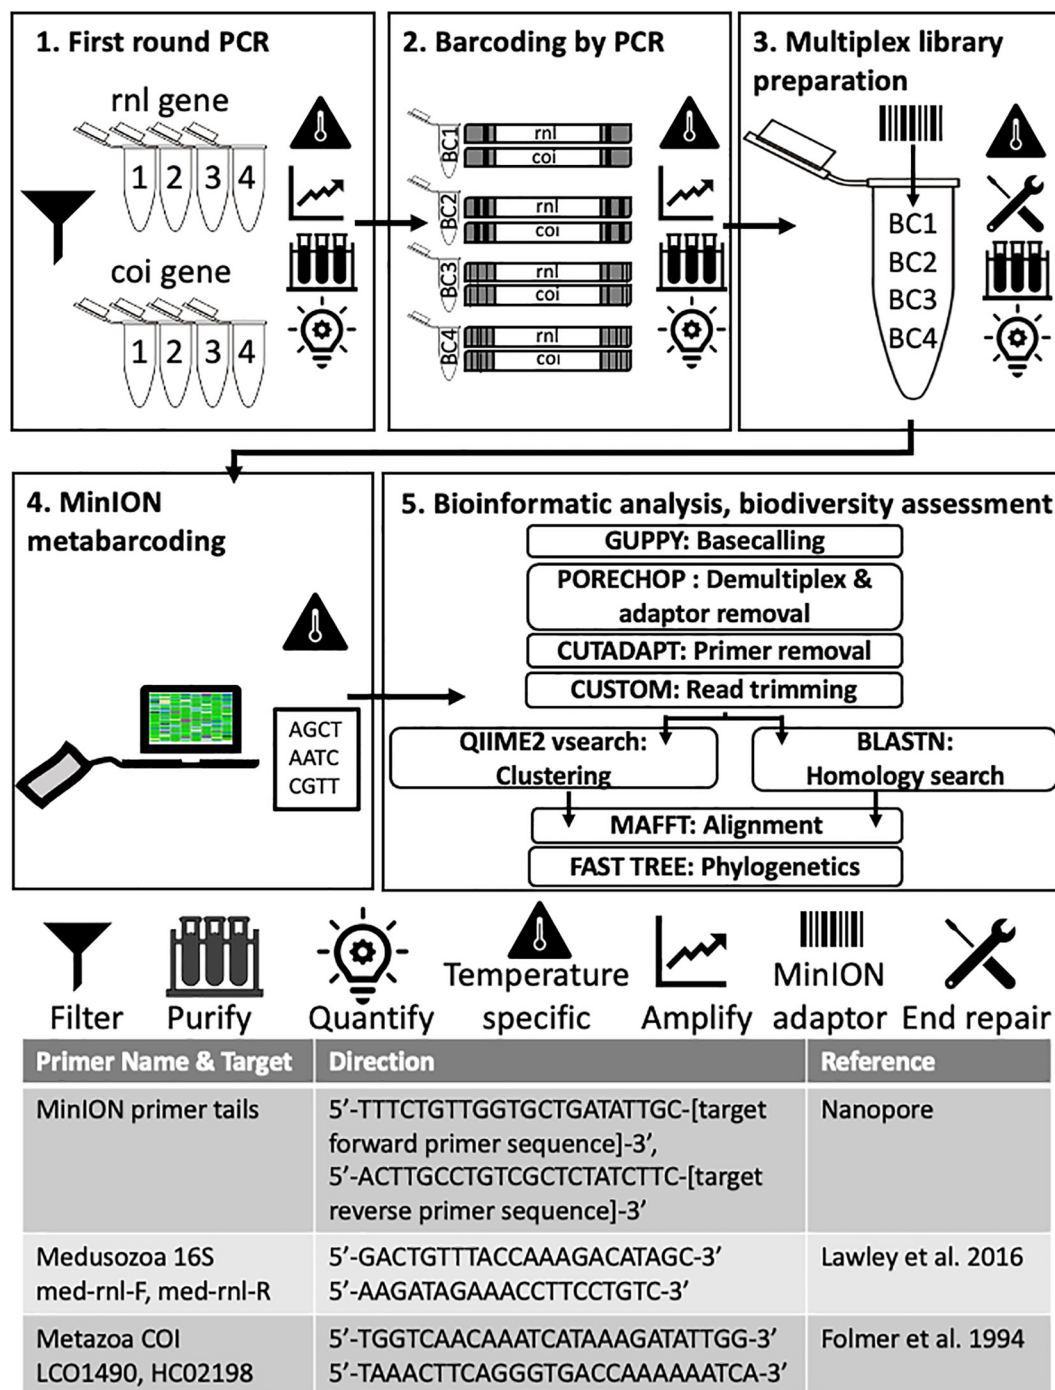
1. First round PCR

rnl gene

1 2 3 4

coi gene

1 2 3 4

2. Barcoding by PCR

BC1 rnl coi

BC2 rnl coi

BC3 rnl coi

BC4 rnl coi

3. Multiplex library preparation

BC1
BC2
BC3
BC4

4. MinION metabarcoding

AGCT
AATC
CGTT

5. Bioinformatic analysis, biodiversity assessment

GUPPY: Basecalling

PORECHOP : Demultiplex & adaptor removal

CUTADAPT: Primer removal

CUSTOM: Read trimming

QIIME2 vsearch: Clustering

BLASTN: Homology search

MAFFT: Alignment

FAST TREE: Phylogenetics

Filter Purify Quantify Temperature specific Amplify MinION adaptor End repair

| Primer Name & Target | Direction | Reference |
|---|---|---|
| MinION primer tails | 5'-TTTCTGTTGGTGCTGATATTGC-[target forward primer sequence]-3', 5'-ACTTGCCTGTCGCTCTATCTTC-[target reverse primer sequence]-3' | Nanopore |
| Medusozoa 16S med-rnl-F, med-rnl-R | 5'-GACTGTTTACCAAAGACATAGC-3' 5'-AAGATAGAAACCTTCCTGTC-3' | Lawley et al. 2016 |
| Metazoa COI LCO1490, HC02198 | 5'-TGGTCAACAAATCATAAAGATATTGG-3' 5'-TAAACTTCAGGGTGACCAAAAAATCA-3' | Folmer et al. 1994 |